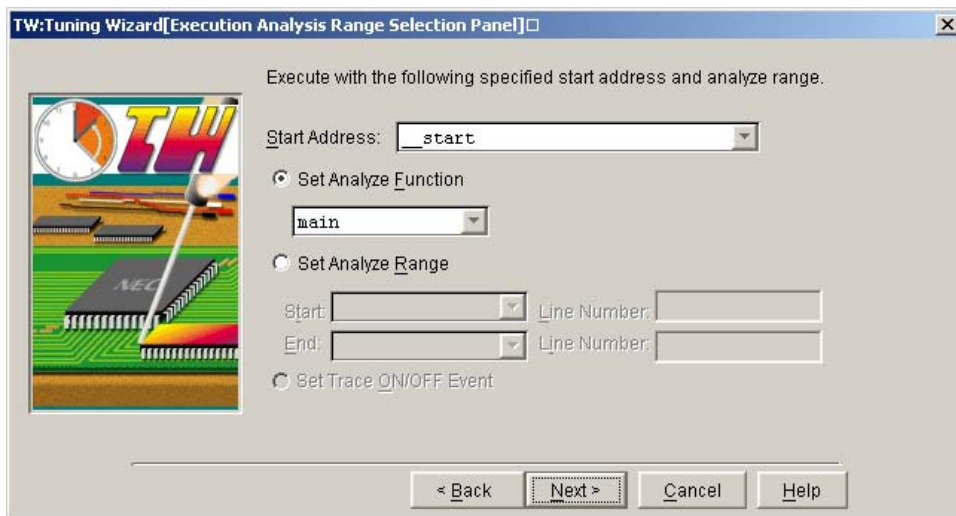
TW:Tuning Wizard[Execution Analysis Range Selection Panel]□

Execute with the following specified start address and analyze range.

TW

NEC

Start Address: __start

Set Analyze Function

main

Set Analyze Range

Start: Line Number:

End: Line Number:

Set Trace ON/OFF Event

< Back Next > Cancel Help